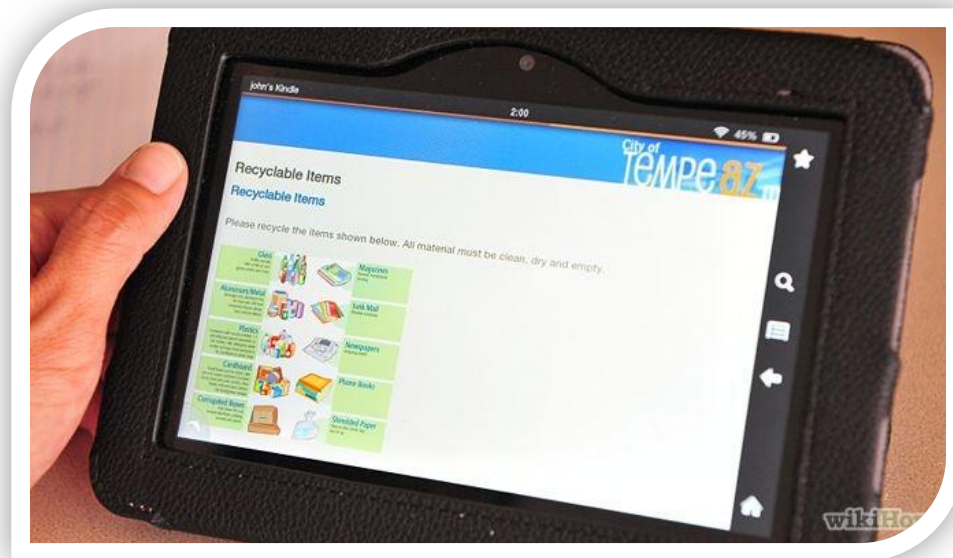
john's Kindle

2:00

45%

City of
Tempe az

Recyclable Items

Recyclable Items

Please recycle the items shown below. All material must be clean, dry and empty.

Glass

Magazines

Aluminum/Metal

Junk Mail

Plastics

Newspapers

Cardboard

Phone Books

Corrugated Boxes

Shredded Paper

wikiHow